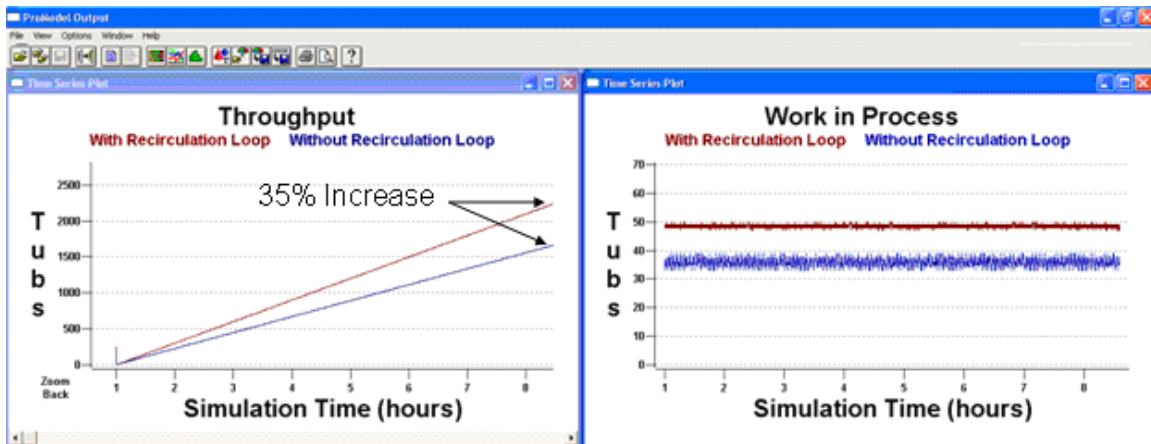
ProModel Output

File View Options Window Help

?

Time Series Plot

Throughput

With Recirculation Loop Without Recirculation Loop

35% Increase

T u b s

2500
2000
1500
1000
500
0

Zoom Back

1 2 3 4 5 6 7 8

Simulation Time (hours)

Time Series Plot

Work in Process

With Recirculation Loop Without Recirculation Loop

T u b s

70
60
50
40
30
20
10
0

1 2 3 4 5 6 7 8

Simulation Time (hours)